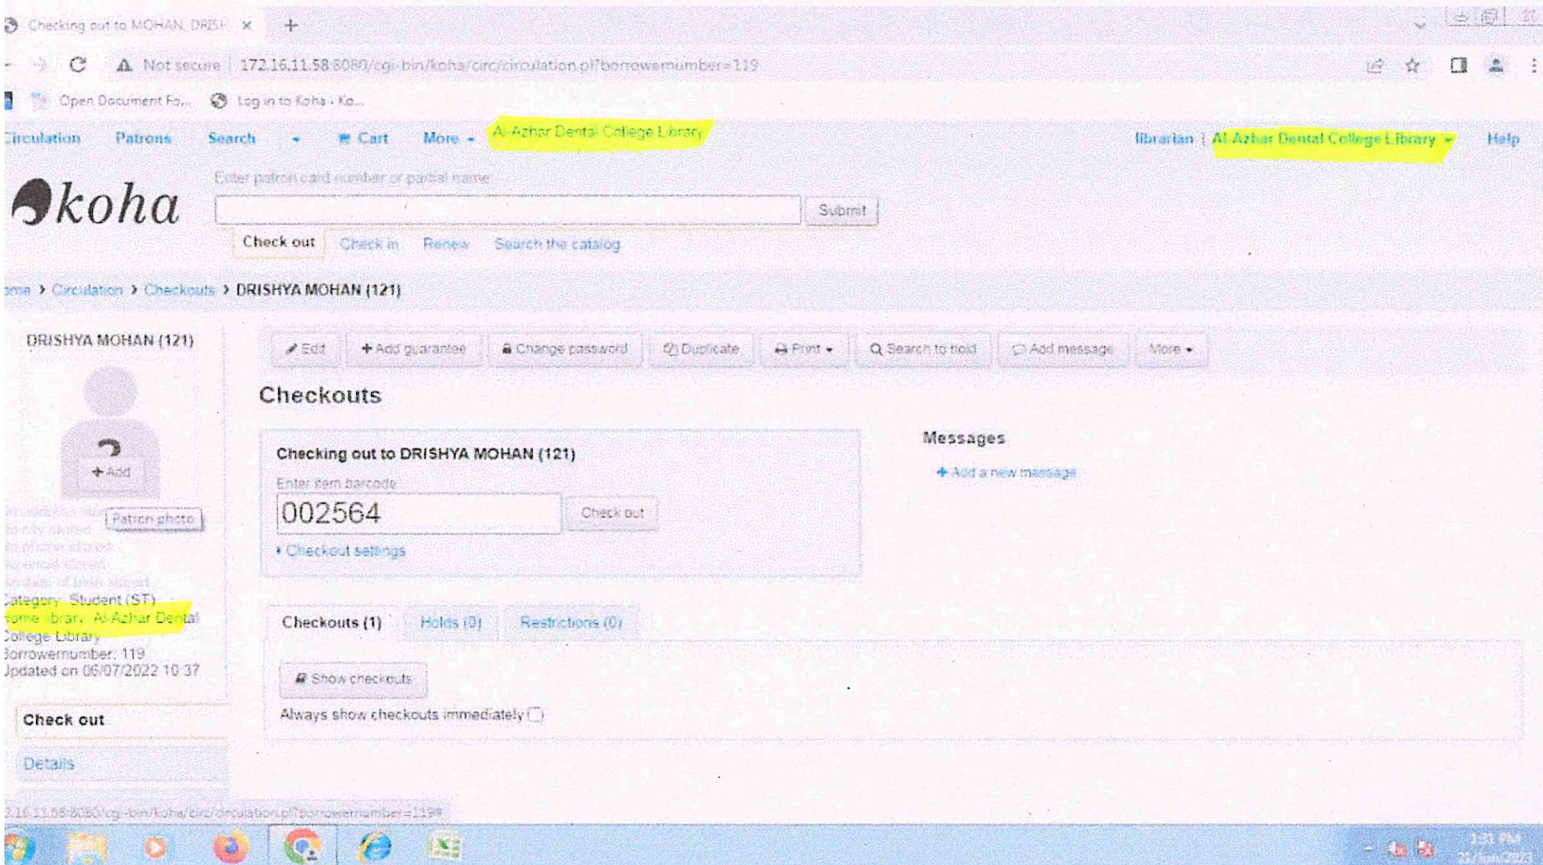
Checking out to MOHAN, DRISH ×

Not secure | 172.16.11.58:8080/cgi-bin/koha/circ/circulation.pl?borrowernumber=119

Open Document Fo... Log in to Koha › Ko...

Circulation Patrons Search Cart More Al-Azhar Dental College Library

librarian | Al-Azhar Dental College Library Help

koha

Enter patron card number or partial name

Submit

Check out Check in Renew Search the catalog

Home › Circulation › Checkouts › DRISHYA MOHAN (121)

DRISHYA MOHAN (121)

+ Add

Patron photo

No address stored.
No city stored.
No phone stored.
No email stored.
No date of birth stored.
Category: Student (ST)
Home library: Al-Azhar Dental College Library
Borrowernumber: 119
Updated on 06/07/2022 10:37

Check out

Details

Edit + Add guarantee Change password Duplicate Print Search to hold Add message More

Checkouts

Checking out to DRISHYA MOHAN (121)

Enter item barcode

002564

Check out

› Checkout settings

Messages

+ Add a new message

Checkouts (1) Holds (0) Restrictions (0)

Show checkouts

Always show checkouts immediately

172.16.11.58:8080/cgi-bin/koha/circ/circulation.pl?borrowernumber=119#

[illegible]